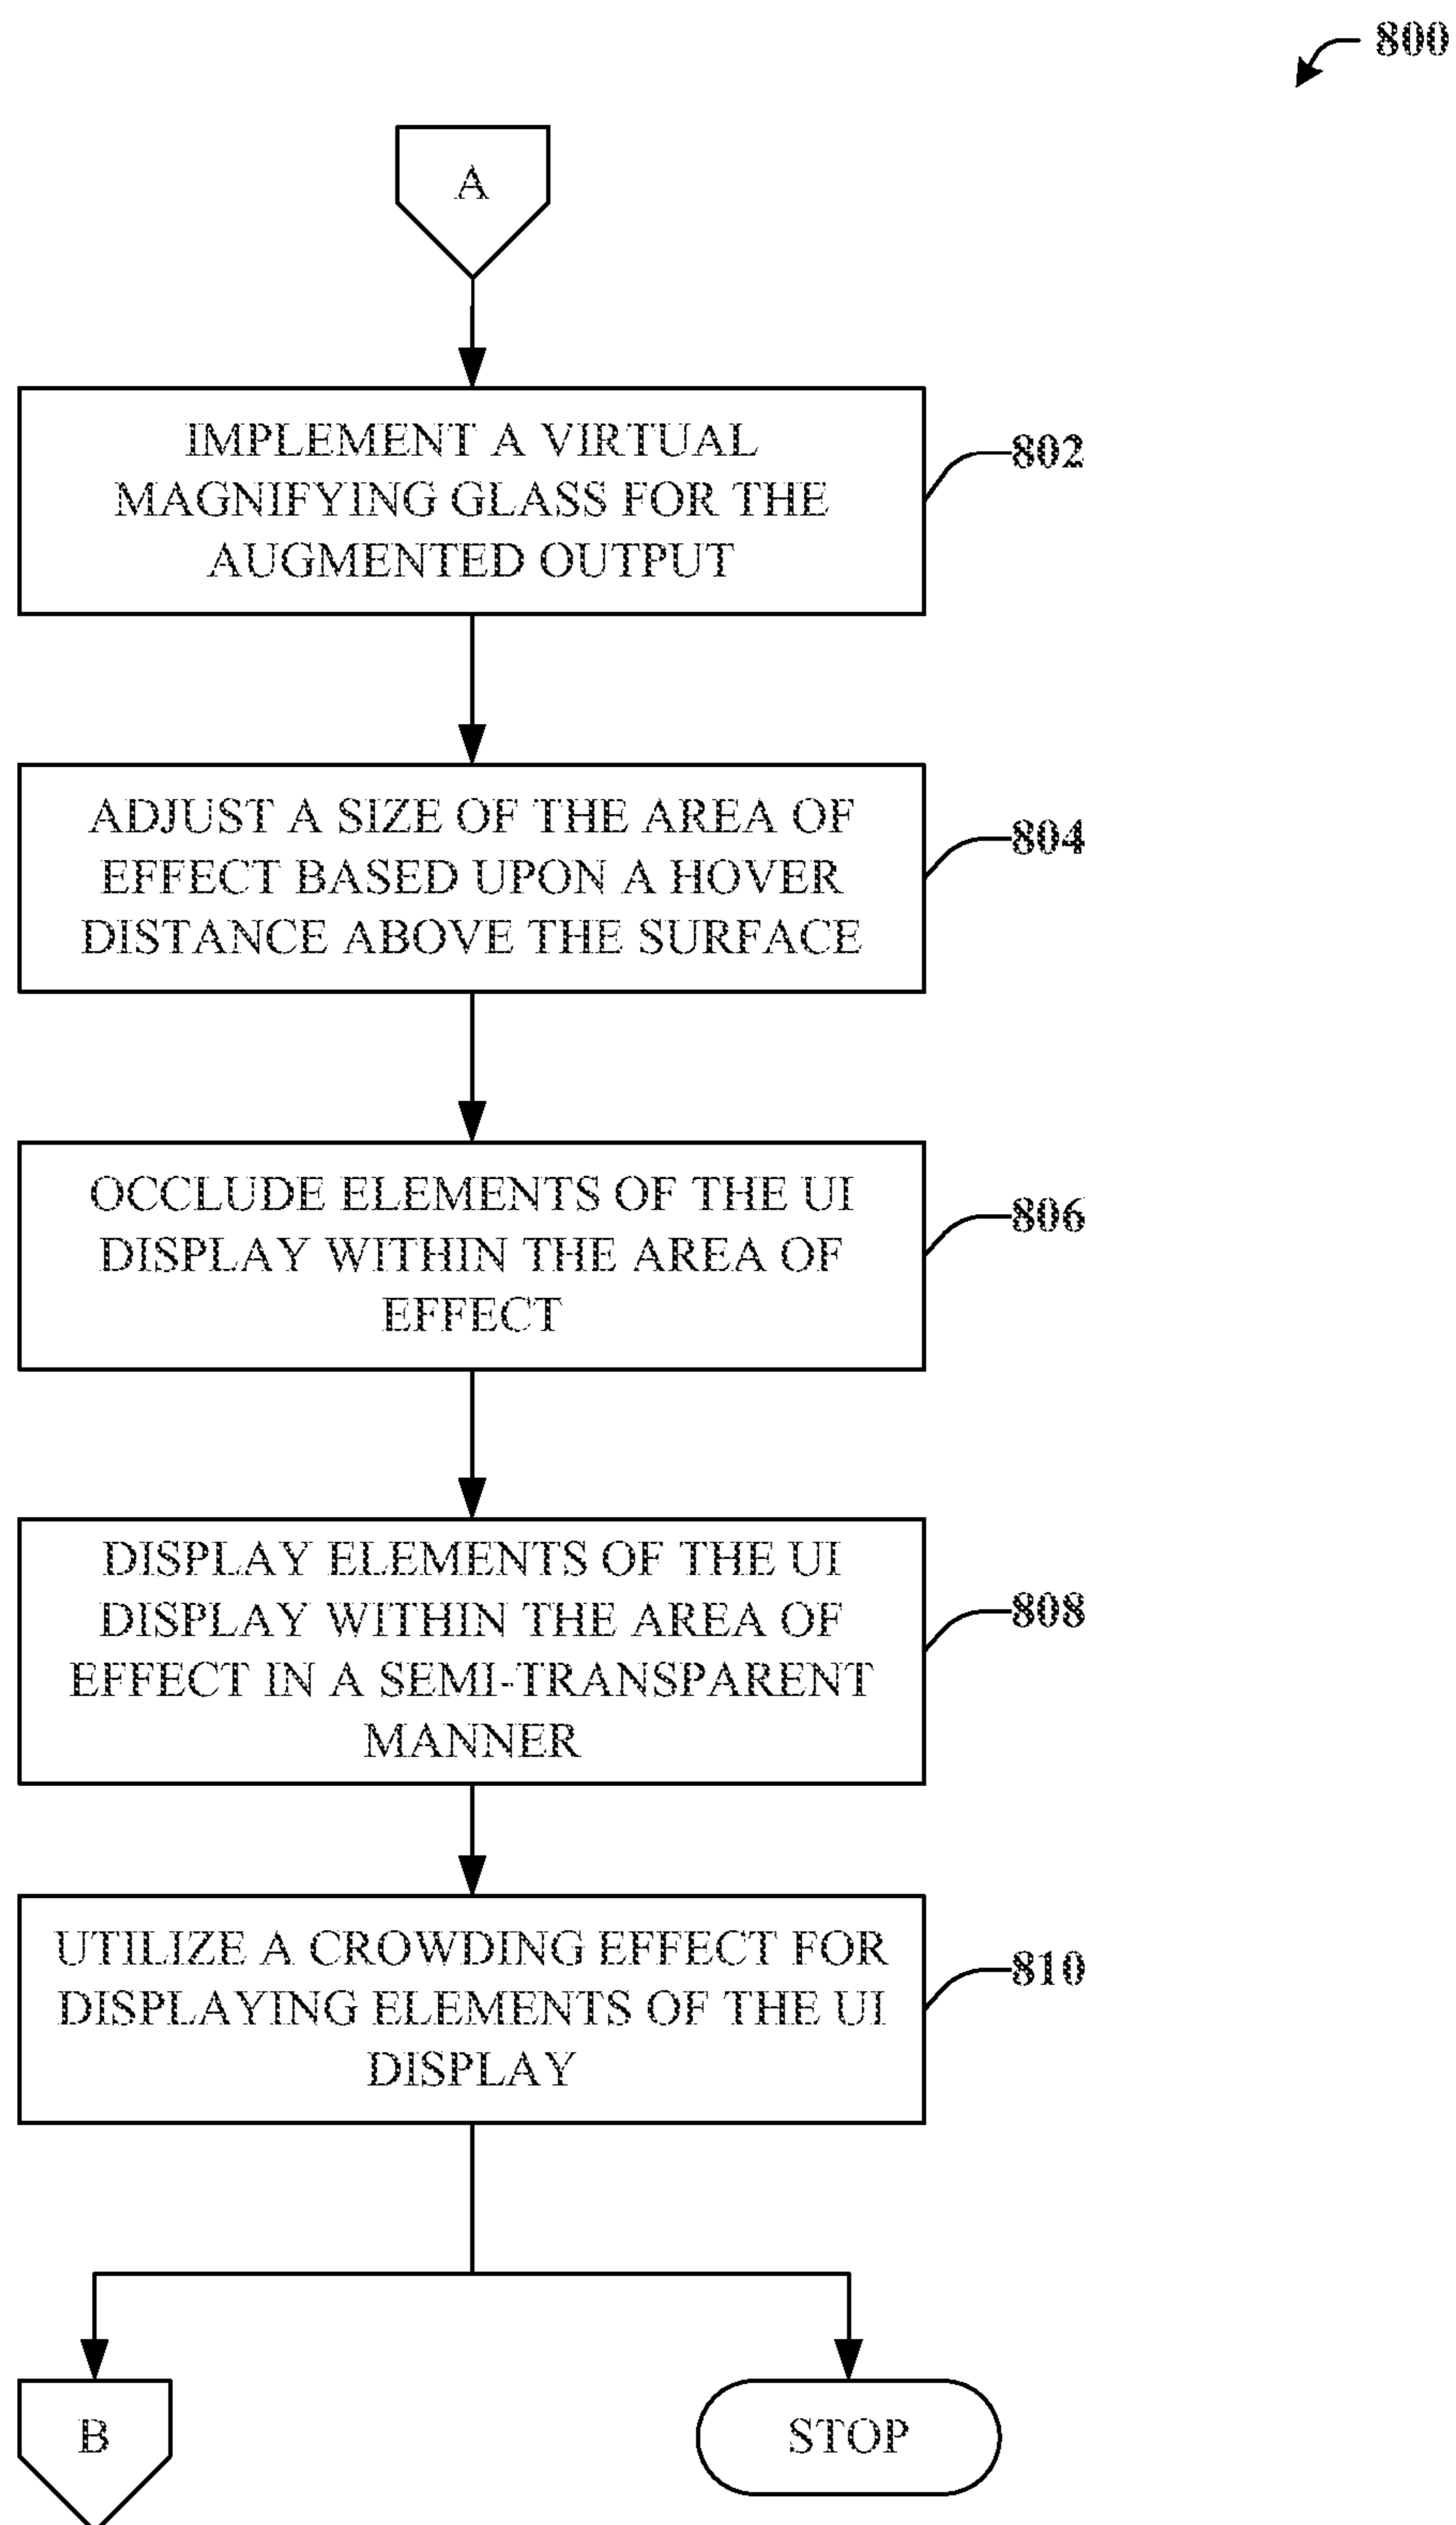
800

A

IMPLEMENT A VIRTUAL MAGNIFYING GLASS FOR THE AUGMENTED OUTPUT

802

ADJUST A SIZE OF THE AREA OF EFFECT BASED UPON A HOVER DISTANCE ABOVE THE SURFACE

804

OCCLUDE ELEMENTS OF THE UI DISPLAY WITHIN THE AREA OF EFFECT

806

DISPLAY ELEMENTS OF THE UI DISPLAY WITHIN THE AREA OF EFFECT IN A SEMI-TRANSPARENT MANNER

808

UTILIZE A CROWDING EFFECT FOR DISPLAYING ELEMENTS OF THE UI DISPLAY

810

B

STOP